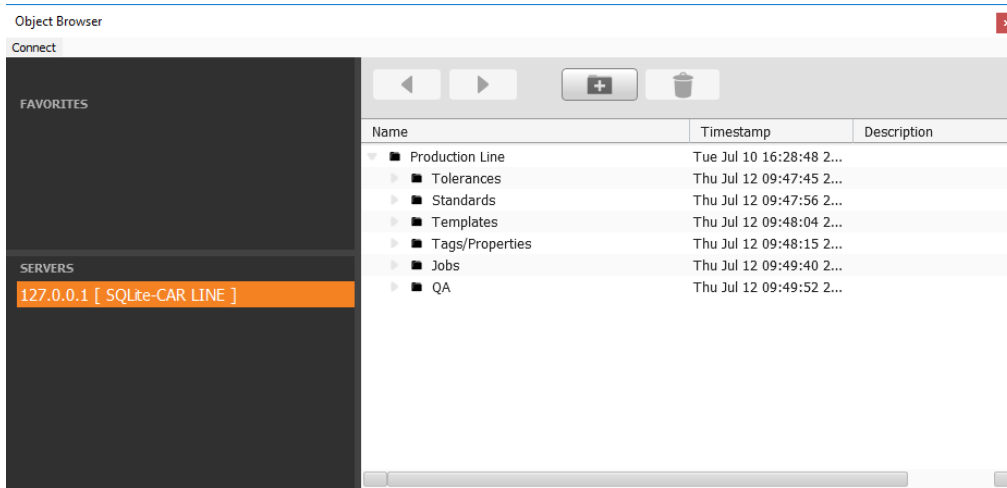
Object Browser

Connect

FAVORITES

SERVERS

127.0.0.1 [ SQLite-CAR LINE ]

| Name | Timestamp | Description |
|---|---|---|
| Production Line | Tue Jul 10 16:28:48 2... | |
| Tolerances | Thu Jul 12 09:47:45 2... | |
| Standards | Thu Jul 12 09:47:56 2... | |
| Templates | Thu Jul 12 09:48:04 2... | |
| Tags/Properties | Thu Jul 12 09:48:15 2... | |
| Jobs | Thu Jul 12 09:49:40 2... | |
| QA | Thu Jul 12 09:49:52 2... | |